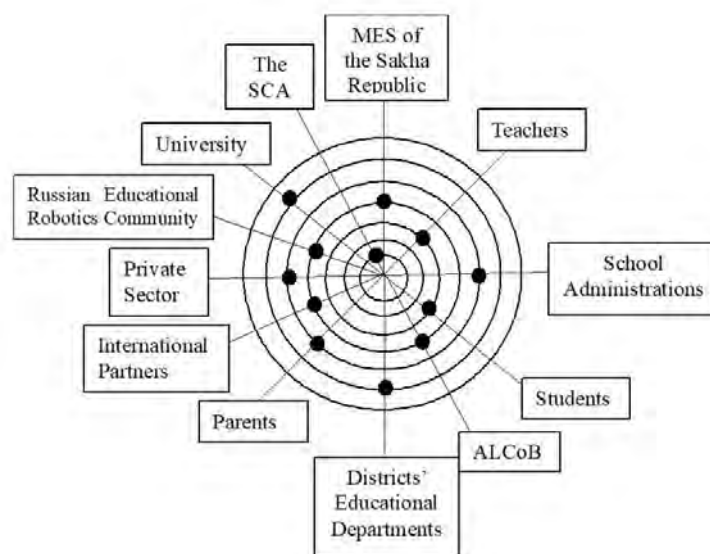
MES of the Sakha Republic

The SCA

Teachers

University

Russian Educational Robotics Community

Private Sector

School Administrations

International Partners

Students

Parents

ALCoB

Districts' Educational Departments